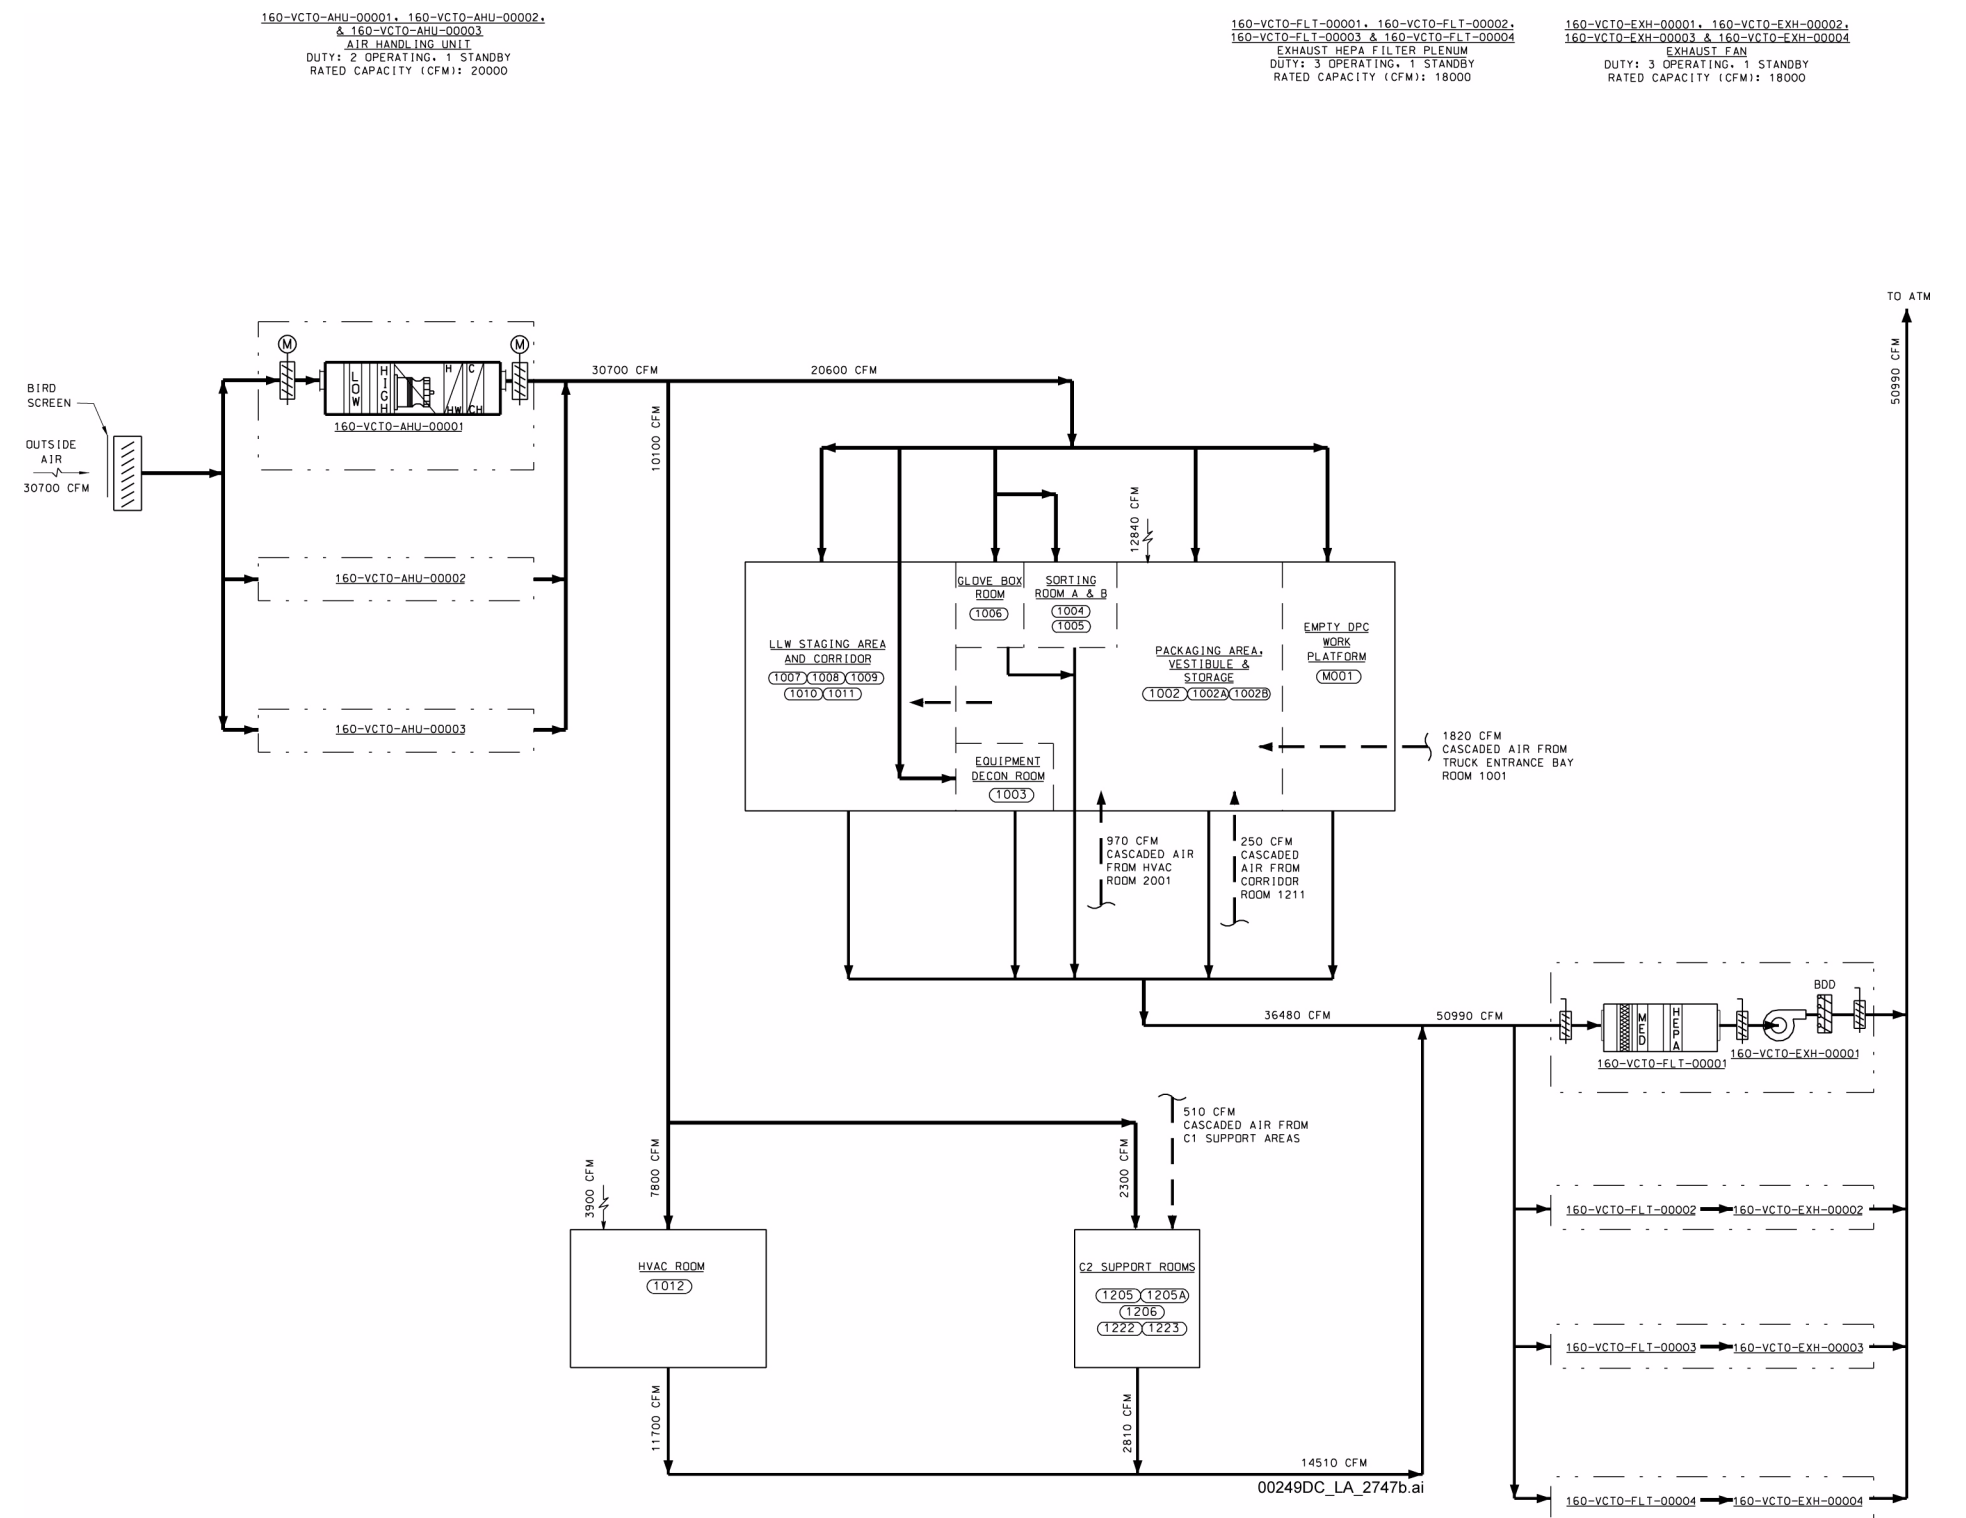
160-VCTO-AHU-00001, 160-VCTO-AHU-00002, & 160-VCTO-AHU-00003
AIR HANDLING UNIT
DUTY: 2 OPERATING, 1 STANDBY
RATED CAPACITY (CFM): 20000

160-VCTO-FLT-00001, 160-VCTO-FLT-00002, 160-VCTO-FLT-00003 & 160-VCTO-FLT-00004
EXHAUST HEPA FILTER PLENUM
DUTY: 3 OPERATING, 1 STANDBY
RATED CAPACITY (CFM): 18000

160-VCTO-EXH-00001, 160-VCTO-EXH-00002, 160-VCTO-EXH-00003 & 160-VCTO-EXH-00004
EXHAUST FAN
DUTY: 3 OPERATING, 1 STANDBY
RATED CAPACITY (CFM): 18000

TO ATM

50990 CFM

BIRD SCREEN

OUTSIDE AIR
30700 CFM

M
LOW
HIGH
H
C
HW
CH
M
160-VCTO-AHU-00001

160-VCTO-AHU-00002

160-VCTO-AHU-00003

30700 CFM
20600 CFM
10100 CFM
12840 CFM

LLW STAGING AREA AND CORRIDOR
1007 1008 1009
1010 1011

GLOVE BOX ROOM
1006

SORTING ROOM A & B
1004
1005

PACKAGING AREA, VESTIBULE & STORAGE
1002 1002A 1002B

EMPTY DPC WORK PLATFORM
M001

EQUIPMENT DECON ROOM
1003

1820 CFM
CASCADED AIR FROM TRUCK ENTRANCE BAY ROOM 1001

970 CFM
CASCADED AIR FROM HVAC ROOM 2001

250 CFM
CASCADED AIR FROM CORRIDOR ROOM 1211

36480 CFM
50990 CFM

BDD
MED
HEPA
160-VCTO-FLT-00001
160-VCTO-EXH-00001

510 CFM
CASCADED AIR FROM C1 SUPPORT AREAS

3900 CFM
7800 CFM
2300 CFM

HVAC ROOM
1012

C2 SUPPORT ROOMS
1205 1205A
1206
1222 1223

160-VCTO-FLT-00002 160-VCTO-EXH-00002
160-VCTO-FLT-00003 160-VCTO-EXH-00003

11700 CFM
2810 CFM
14510 CFM

00249DC_LA_2747b.ai

160-VCTO-FLT-00004 160-VCTO-EXH-00004